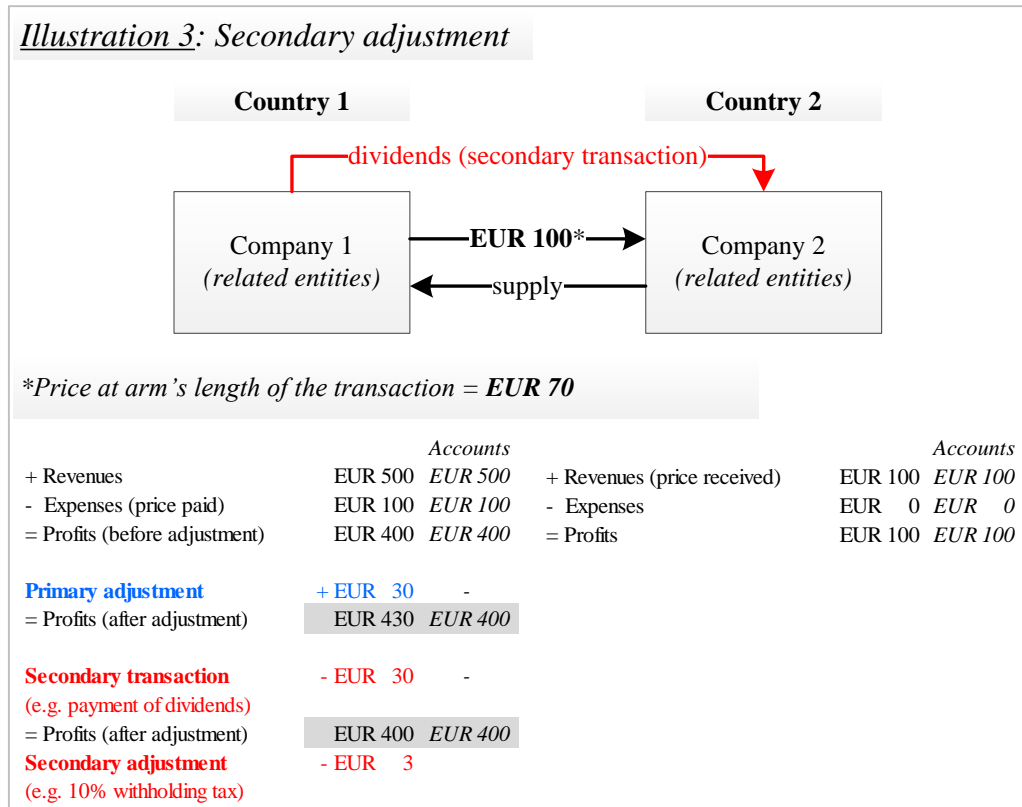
Illustration 3: Secondary adjustment

Country 1

Country 2

dividends (secondary transaction)

Company 1
(related entities)

EUR 100*

supply

Company 2
(related entities)

*Price at arm's length of the transaction = EUR 70

| | | Accounts | | | Accounts |
|---|---|---|---|---|---|
| + Revenues | EUR 500 | EUR 500 | + Revenues (price received) | EUR 100 | EUR 100 |
| - Expenses (price paid) | EUR 100 | EUR 100 | - Expenses | EUR 0 | EUR 0 |
| = Profits (before adjustment) | EUR 400 | EUR 400 | = Profits | EUR 100 | EUR 100 |
| Primary adjustment | + EUR 30 | - | | | |
| = Profits (after adjustment) | EUR 430 | EUR 400 | | | |
| Secondary transaction (e.g. payment of dividends) | - EUR 30 | - | | | |
| = Profits (after adjustment) | EUR 400 | EUR 400 | | | |
| Secondary adjustment (e.g. 10% withholding tax) | - EUR 3 | | | | |